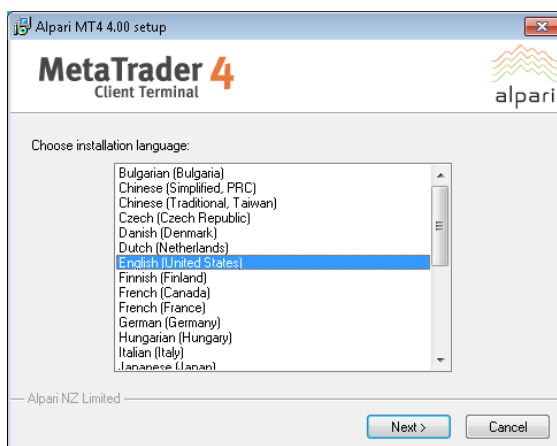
Alpari MT4 4.00 setup

MetaTrader 4
Client Terminal

alpari

Choose installation language:

Bulgarian (Bulgaria)
Chinese (Simplified, PRC)
Chinese (Traditional, Taiwan)
Czech (Czech Republic)
Danish (Denmark)
Dutch (Netherlands)
English (United States)
Finnish (Finland)
French (Canada)
French (France)
German (Germany)
Hungarian (Hungary)
Italian (Italy)
Japanese (Japan)

Alpari NZ Limited

Next >
Cancel